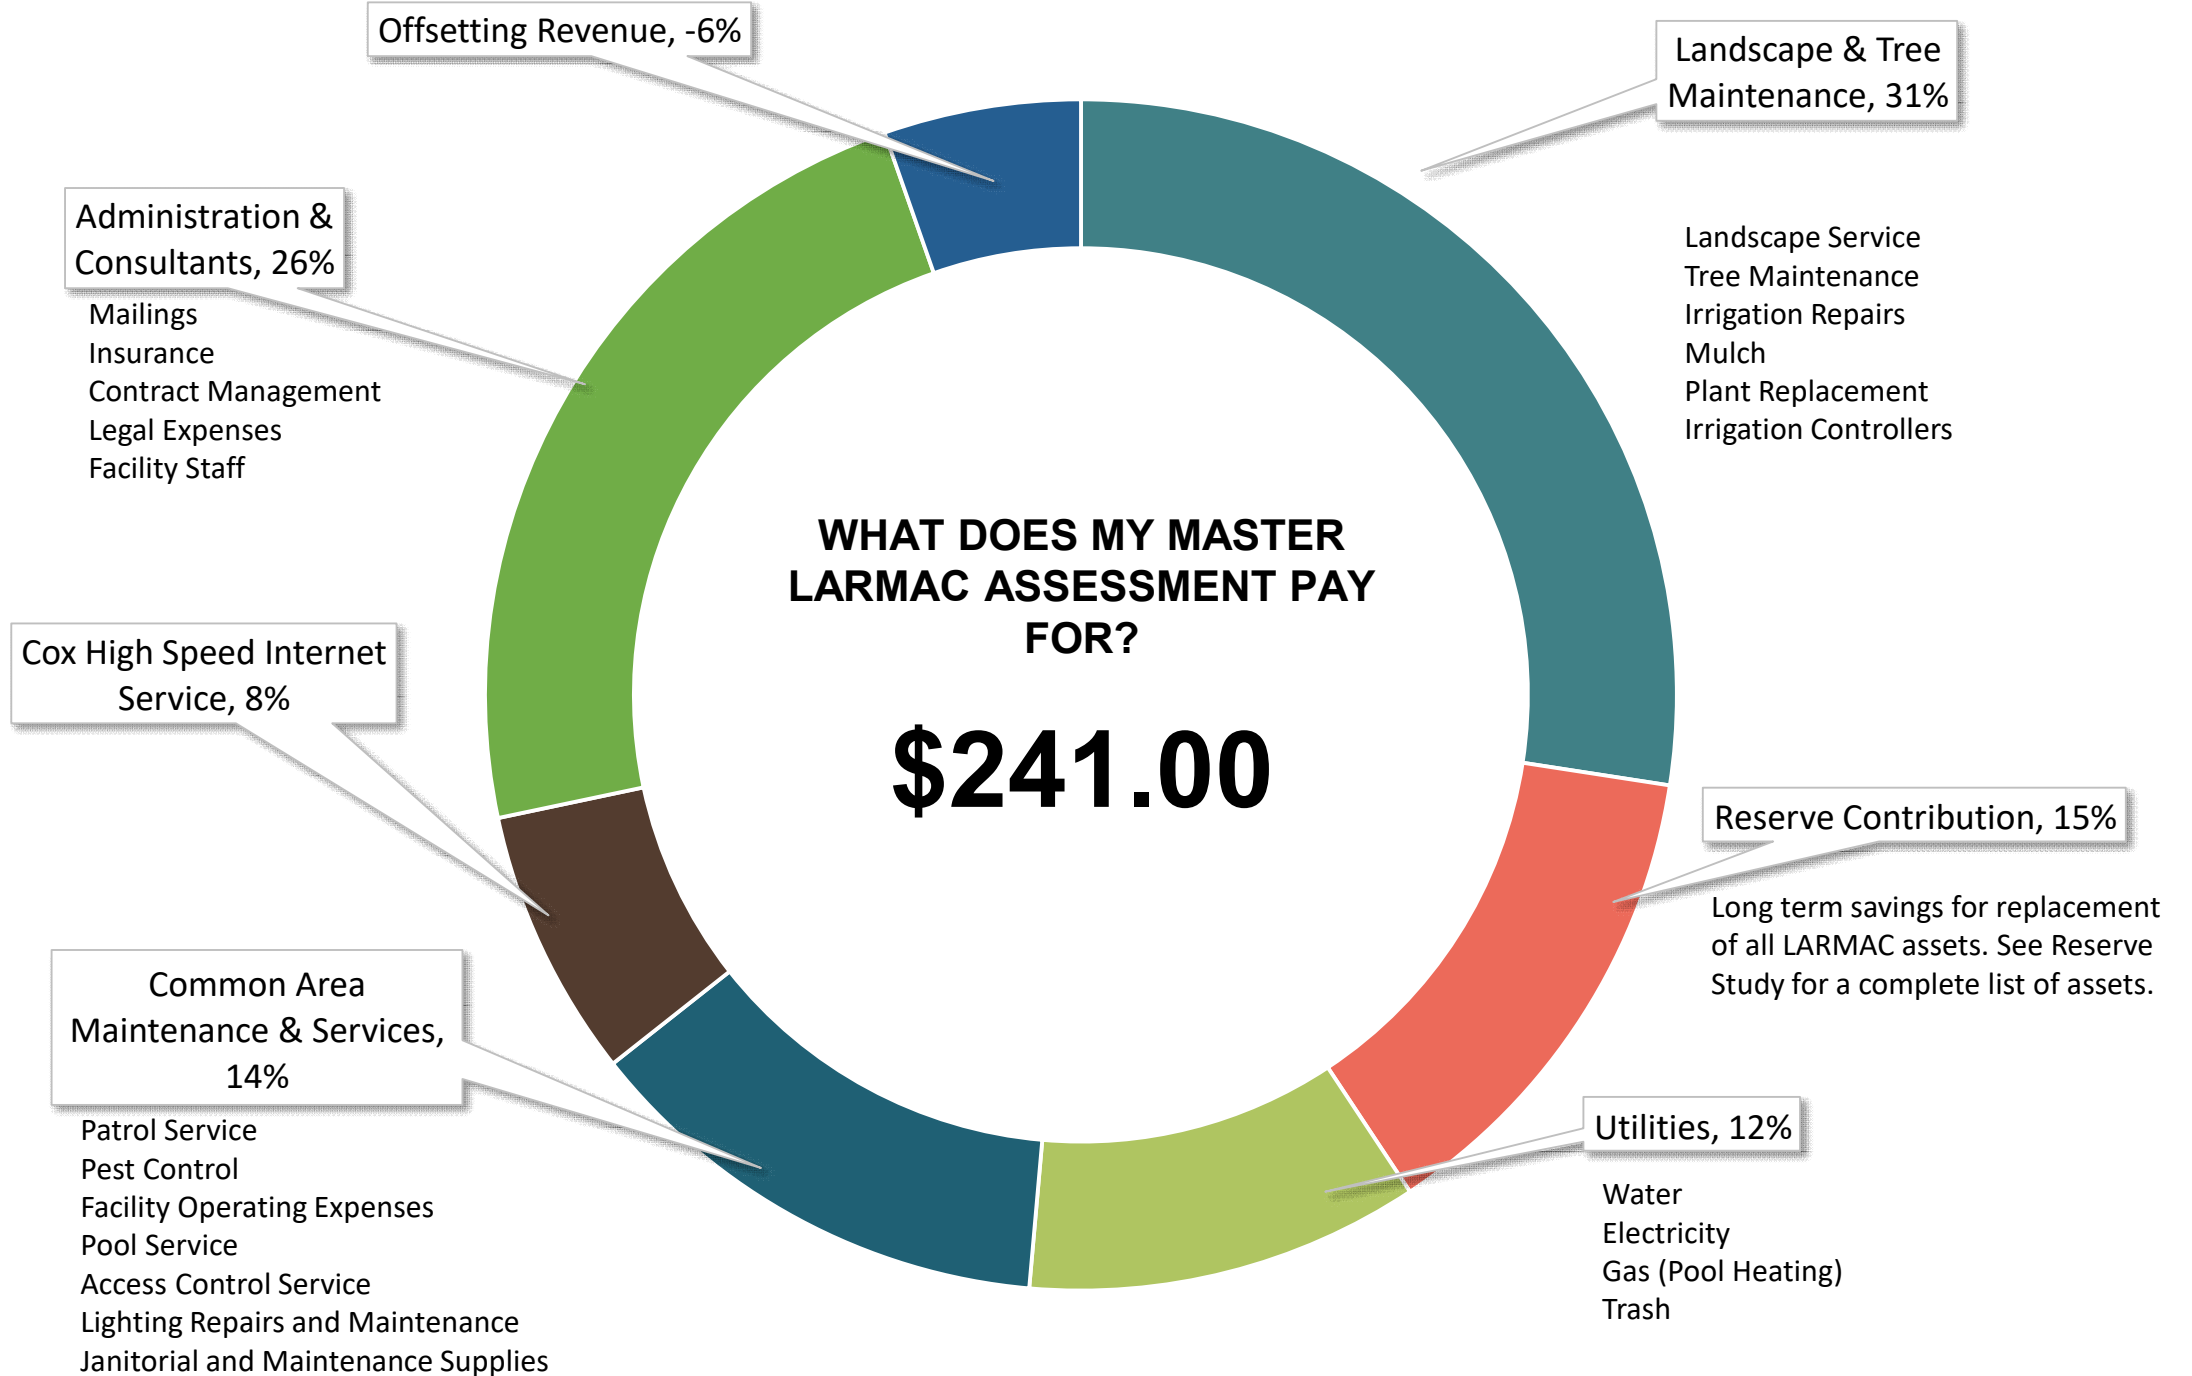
Offsetting Revenue, -6%

Landscape & Tree Maintenance, 31%

Landscape Service
Tree Maintenance
Irrigation Repairs
Mulch
Plant Replacement
Irrigation Controllers

Administration & Consultants, 26%

Mailings
Insurance
Contract Management
Legal Expenses
Facility Staff

WHAT DOES MY MASTER LARMAC ASSESSMENT PAY FOR?

$241.00

Cox High Speed Internet Service, 8%

Reserve Contribution, 15%

Long term savings for replacement of all LARMAC assets. See Reserve Study for a complete list of assets.

Common Area Maintenance & Services, 14%

Patrol Service
Pest Control
Facility Operating Expenses
Pool Service
Access Control Service
Lighting Repairs and Maintenance
Janitorial and Maintenance Supplies

Utilities, 12%

Water
Electricity
Gas (Pool Heating)
Trash